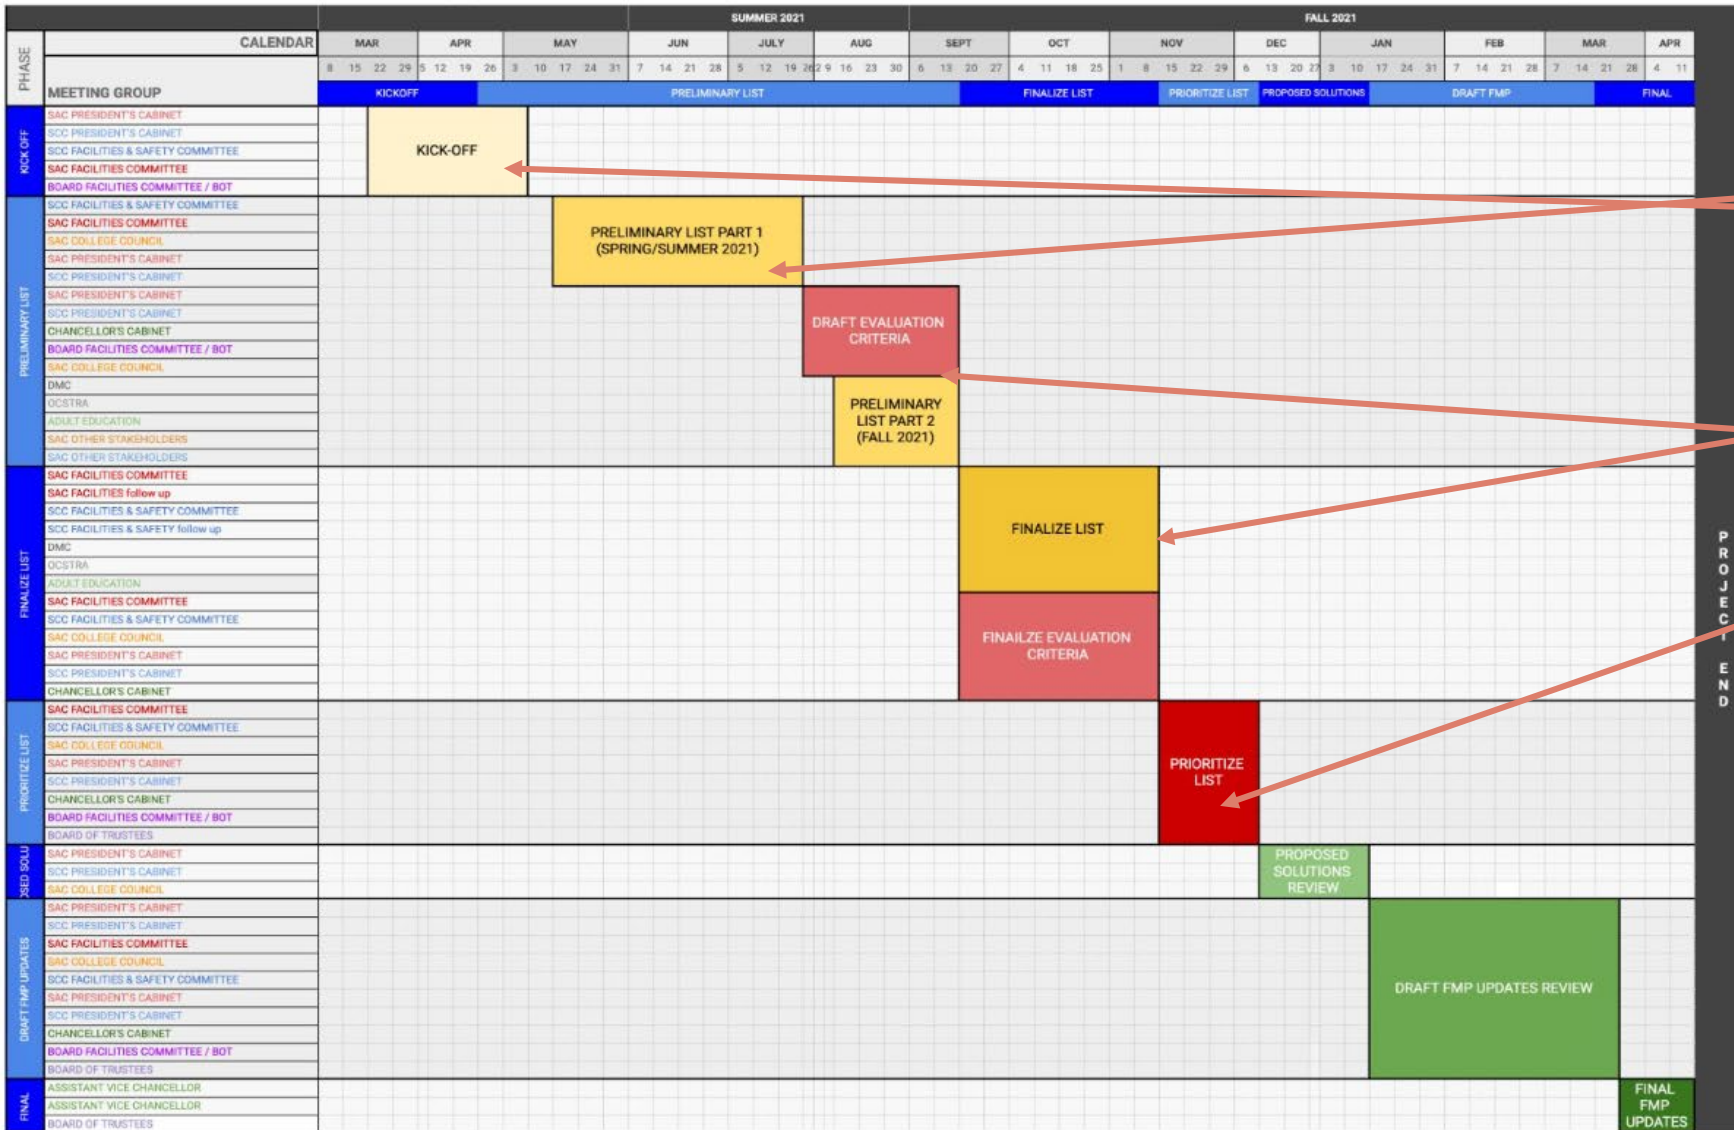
SUMMER 2021 FALL 2021

PHASE

CALENDAR

| MAR | APR | MAY | JUN | JULY | AUG | SEPT | OCT | NOV | DEC | JAN | FEB | MAR | APR |
|---|---|---|---|---|---|---|---|---|---|---|---|---|---|
| 8 15 22 29 | 5 12 19 26 | 3 10 17 24 31 | 7 14 21 28 | 5 12 19 26 | 2 9 16 23 30 | 6 13 20 27 | 4 11 18 25 | 1 8 15 22 29 | 6 13 20 27 | 3 10 17 24 31 | 7 14 21 28 | 7 14 21 28 | 4 11 |

MEETING GROUP

KICKOFF PRELIMINARY LIST FINALIZE LIST PRIORITIZE LIST PROPOSED SOLUTIONS DRAFT FMP FINAL

KICK OFF
SAC PRESIDENT'S CABINET
SCC PRESIDENT'S CABINET
SCC FACILITIES & SAFETY COMMITTEE
SAC FACILITIES COMMITTEE
BOARD FACILITIES COMMITTEE / BOT

KICK-OFF

PRELIMINARY LIST
SCC FACILITIES & SAFETY COMMITTEE
SAC FACILITIES COMMITTEE
SAC COLLEGE COUNCIL
SAC PRESIDENT'S CABINET
SCC PRESIDENT'S CABINET
SAC PRESIDENT'S CABINET
SCC PRESIDENT'S CABINET
CHANCELLOR'S CABINET
BOARD FACILITIES COMMITTEE / BOT
SAC COLLEGE COUNCIL
DMC
OCSTRA
ADULT EDUCATION
SAC OTHER STAKEHOLDERS
SAC OTHER STAKEHOLDERS

PRELIMINARY LIST PART 1 (SPRING/SUMMER 2021)

DRAFT EVALUATION CRITERIA

PRELIMINARY LIST PART 2 (FALL 2021)

FINALIZE LIST
SAC FACILITIES COMMITTEE
SAC FACILITIES follow up
SCC FACILITIES & SAFETY COMMITTEE
SCC FACILITIES & SAFETY follow up
DMC
OCSTRA
ADULT EDUCATION
SAC FACILITIES COMMITTEE
SCC FACILITIES & SAFETY COMMITTEE
SAC COLLEGE COUNCIL
SAC PRESIDENT'S CABINET
SCC PRESIDENT'S CABINET
CHANCELLOR'S CABINET

FINALIZE LIST

FINAILZE EVALUATION CRITERIA

PRIORITIZE LIST
SAC FACILITIES COMMITTEE
SCC FACILITIES & SAFETY COMMITTEE
SAC COLLEGE COUNCIL
SAC PRESIDENT'S CABINET
SCC PRESIDENT'S CABINET
CHANCELLOR'S CABINET
BOARD FACILITIES COMMITTEE / BOT
BOARD OF TRUSTEES

PRIORITIZE LIST

OSED SOLU
SAC PRESIDENT'S CABINET
SCC PRESIDENT'S CABINET
SAC COLLEGE COUNCIL

PROPOSED SOLUTIONS REVIEW

DRAFT FMP UPDATES
SAC PRESIDENT'S CABINET
SCC PRESIDENT'S CABINET
SAC FACILITIES COMMITTEE
SAC COLLEGE COUNCIL
SCC FACILITIES & SAFETY COMMITTEE
SAC PRESIDENT'S CABINET
SCC PRESIDENT'S CABINET
CHANCELLOR'S CABINET
BOARD FACILITIES COMMITTEE / BOT
BOARD OF TRUSTEES

DRAFT FMP UPDATES REVIEW

FINAL
ASSISTANT VICE CHANCELLOR
ASSISTANT VICE CHANCELLOR
BOARD OF TRUSTEES

FINAL FMP UPDATES

PROJECT END